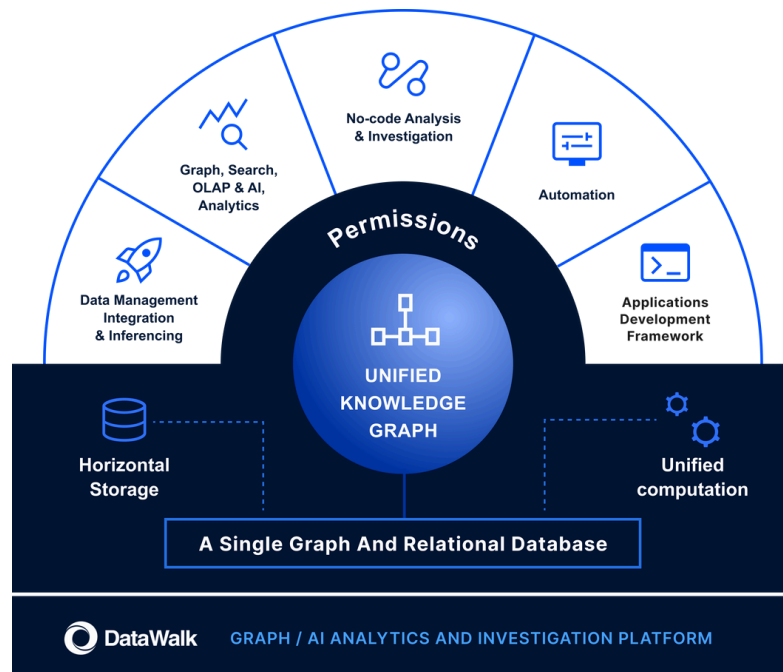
No-code Analysis & Investigation

Graph, Search, OLAP & AI, Analytics

Automation

Data Management Integration & Inferencing

Permissions

Applications Development Framework

UNIFIED KNOWLEDGE GRAPH

Horizontal Storage

Unified computation

A Single Graph And Relational Database

DataWalk

GRAPH / AI ANALYTICS AND INVESTIGATION PLATFORM